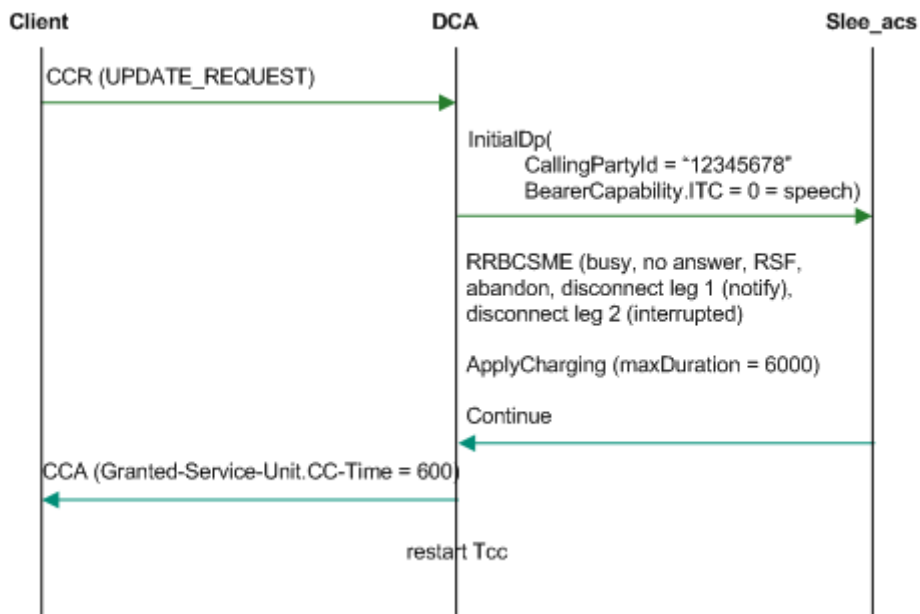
Client

DCA

Slee_acs

CCR (UPDATE_REQUEST)

InitialDp(
CallingPartyId = "12345678"
BearerCapability.ITC = 0 = speech)

RRBCSME (busy, no answer, RSF, abandon, disconnect leg 1 (notify), disconnect leg 2 (interrupted)

ApplyCharging (maxDuration = 6000)

Continue

CCA (Granted-Service-Unit.CC-Time = 600)

restart Tcc